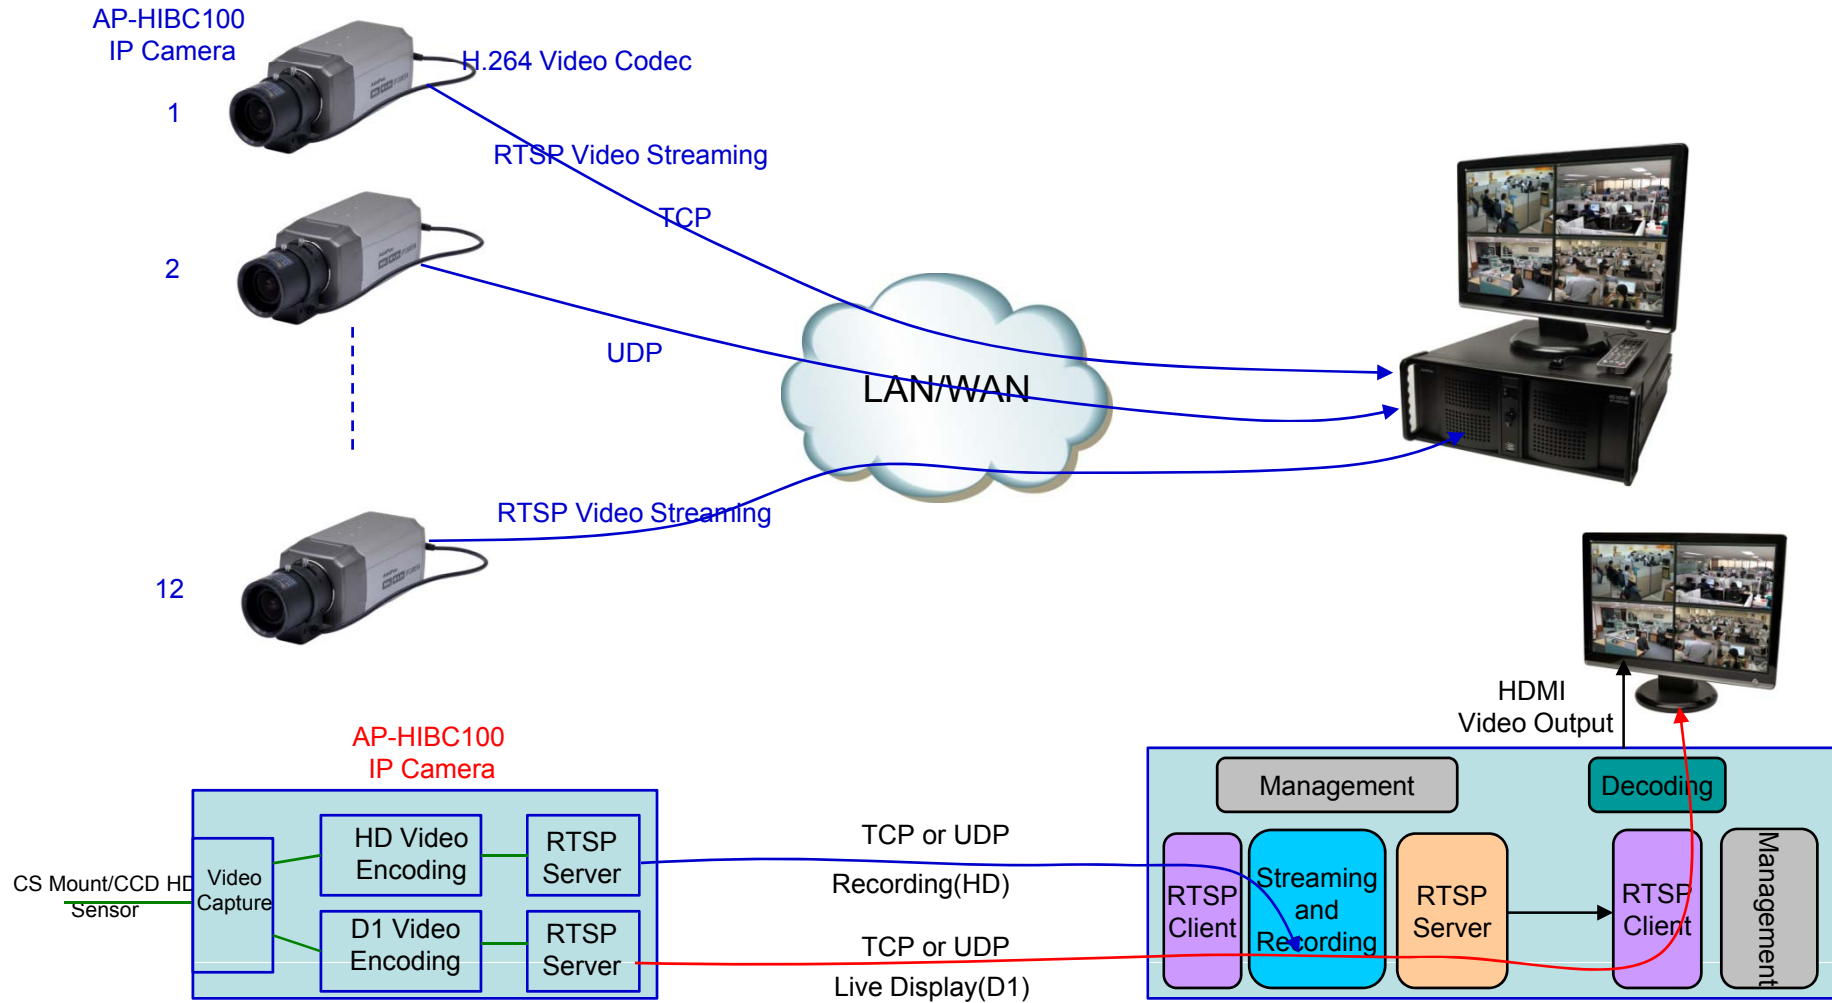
AP-HIBC100
IP Camera

H.264 Video Codec

1

RTSP Video Streaming

TCP

2

UDP

LAN/WAN

RTSP Video Streaming

12

HDMI
Video Output

AP-HIBC100
IP Camera

Management

Decoding

CS Mount/CCD HD Sensor

Video Capture

HD Video Encoding

RTSP Server

TCP or UDP

Recording(HD)

D1 Video Encoding

RTSP Server

TCP or UDP

Live Display(D1)

RTSP Client

Streaming and Recording

RTSP Server

RTSP Client

Management